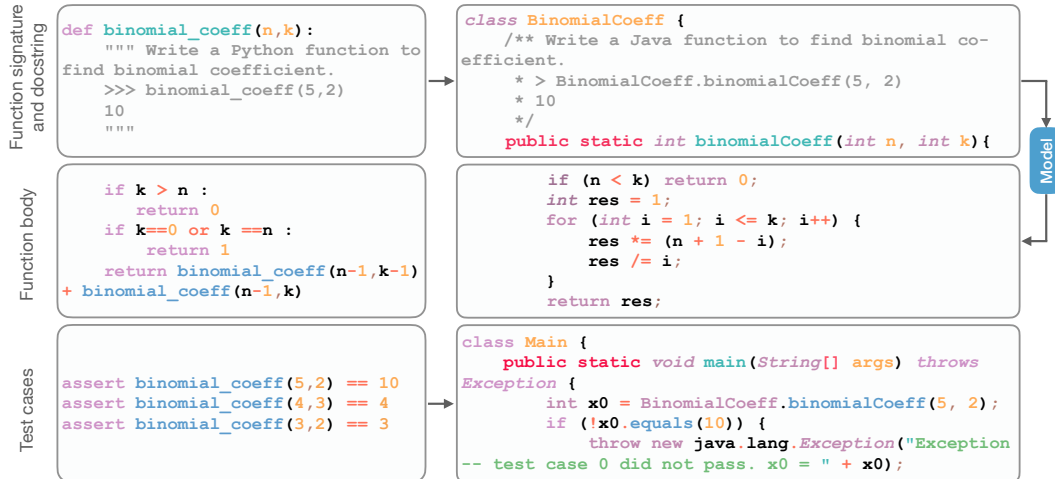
Function signature and docstring

def binomial_coeff(n,k):
    """ Write a Python function to find binomial coefficient.
    >>> binomial_coeff(5,2)
    10
    """

class BinomialCoeff {
    /** Write a Java function to find binomial co-efficient.
     * > BinomialCoeff.binomialCoeff(5, 2)
     * 10
     */
    public static int binomialCoeff(int n, int k){

Model

Function body

    if k > n :
        return 0
    if k==0 or k ==n :
        return 1
    return binomial_coeff(n-1,k-1) + binomial_coeff(n-1,k)

        if (n < k) return 0;
        int res = 1;
        for (int i = 1; i <= k; i++) {
            res *= (n + 1 - i);
            res /= i;
        }
        return res;

Test cases

assert binomial_coeff(5,2) == 10
assert binomial_coeff(4,3) == 4
assert binomial_coeff(3,2) == 3

class Main {
    public static void main(String[] args) throws Exception {
        int x0 = BinomialCoeff.binomialCoeff(5, 2);
        if (!x0.equals(10)) {
            throw new java.lang.Exception("Exception -- test case 0 did not pass. x0 = " + x0);